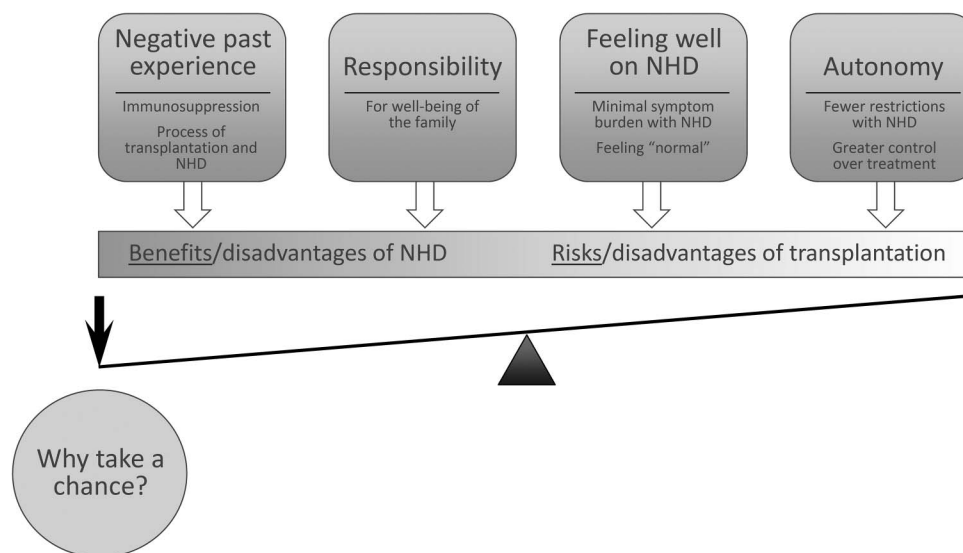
Negative past experience

Immunosuppression

Process of transplantation and NHD

Responsibility

For well-being of the family

Feeling well on NHD

Minimal symptom burden with NHD

Feeling "normal"

Autonomy

Fewer restrictions with NHD

Greater control over treatment

Benefits/disadvantages of NHD

Risks/disadvantages of transplantation

Why take a chance?